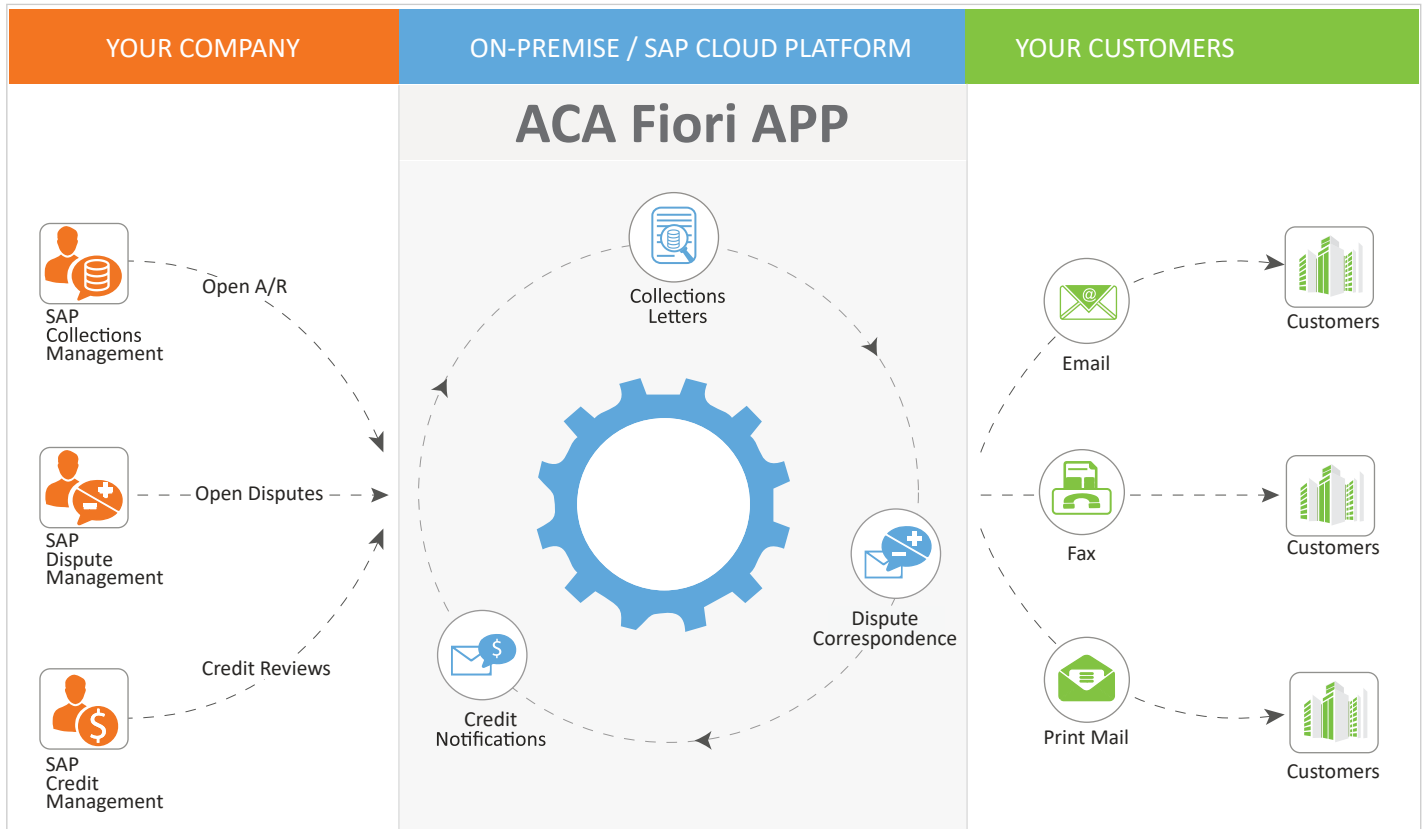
YOUR COMPANY

ON-PREMISE / SAP CLOUD PLATFORM

YOUR CUSTOMERS

ACA Fiori APP

SAP Collections Management

Open A/R

SAP Dispute Management

Open Disputes

SAP Credit Management

Credit Reviews

Collections Letters

Dispute Correspondence

Credit Notifications

Email

Fax

Print Mail

Customers

Customers

Customers